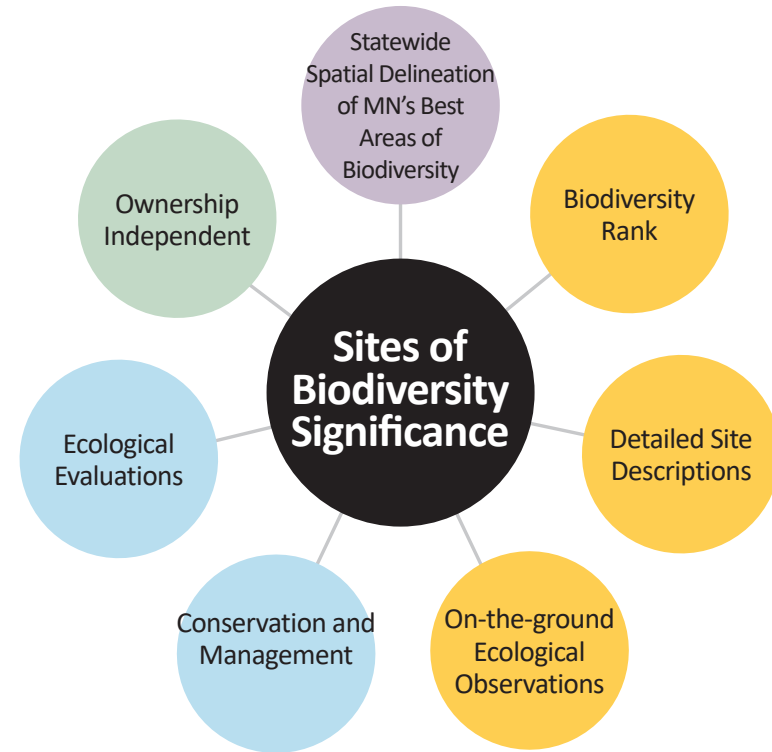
Statewide Spatial Delineation of MN's Best Areas of Biodiversity

Ownership Independent

Biodiversity Rank

Sites of Biodiversity Significance

Ecological Evaluations

Detailed Site Descriptions

Conservation and Management

On-the-ground Ecological Observations